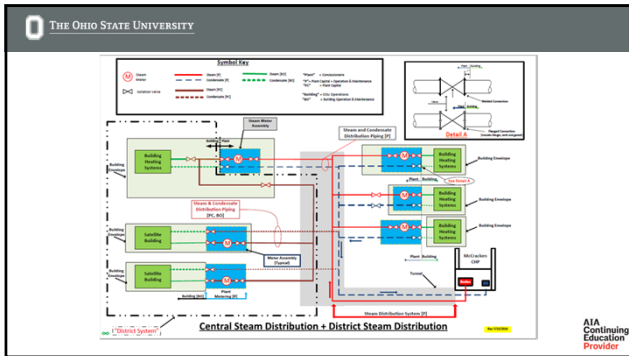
THE OHIO STATE UNIVERSITY

Symbol Key

Steam Meter

Isolation Valve

Steam [P]

Condensate [P]

Steam [BO]

Condensate [BO]

Steam [SC]

Condensate [SC]

"Plant" = Comprehensive

"P" = Plant Capital + Operation & Maintenance

"PO" = Plant Operation

"Building" = Other Operations

"BO" = Building Operation & Maintenance

Building Heating Systems

Steam Meter Assembly

Building Envelope

Steam and Condensate Distribution Piping [P]

Plant | Building

See Detail A

Building Heating Systems

Building Envelope

Building Heating Systems

Building Envelope

Building Heating Systems

Building Envelope

Steam & Condensate Distribution Piping [PC, BO]

Building Envelope

Satellite Building

Meter Assembly (Typical)

Plant | Building

Satellite Building

Building Envelope

Building [BO]

Plant Metering [P]

McCracken CHP

Tunnel

Steam Distribution System [P]

Detail A

Welded Connection

Flanged Connection

"District System"

Central Steam Distribution + District Steam Distribution

AIA Continuing Education Provider